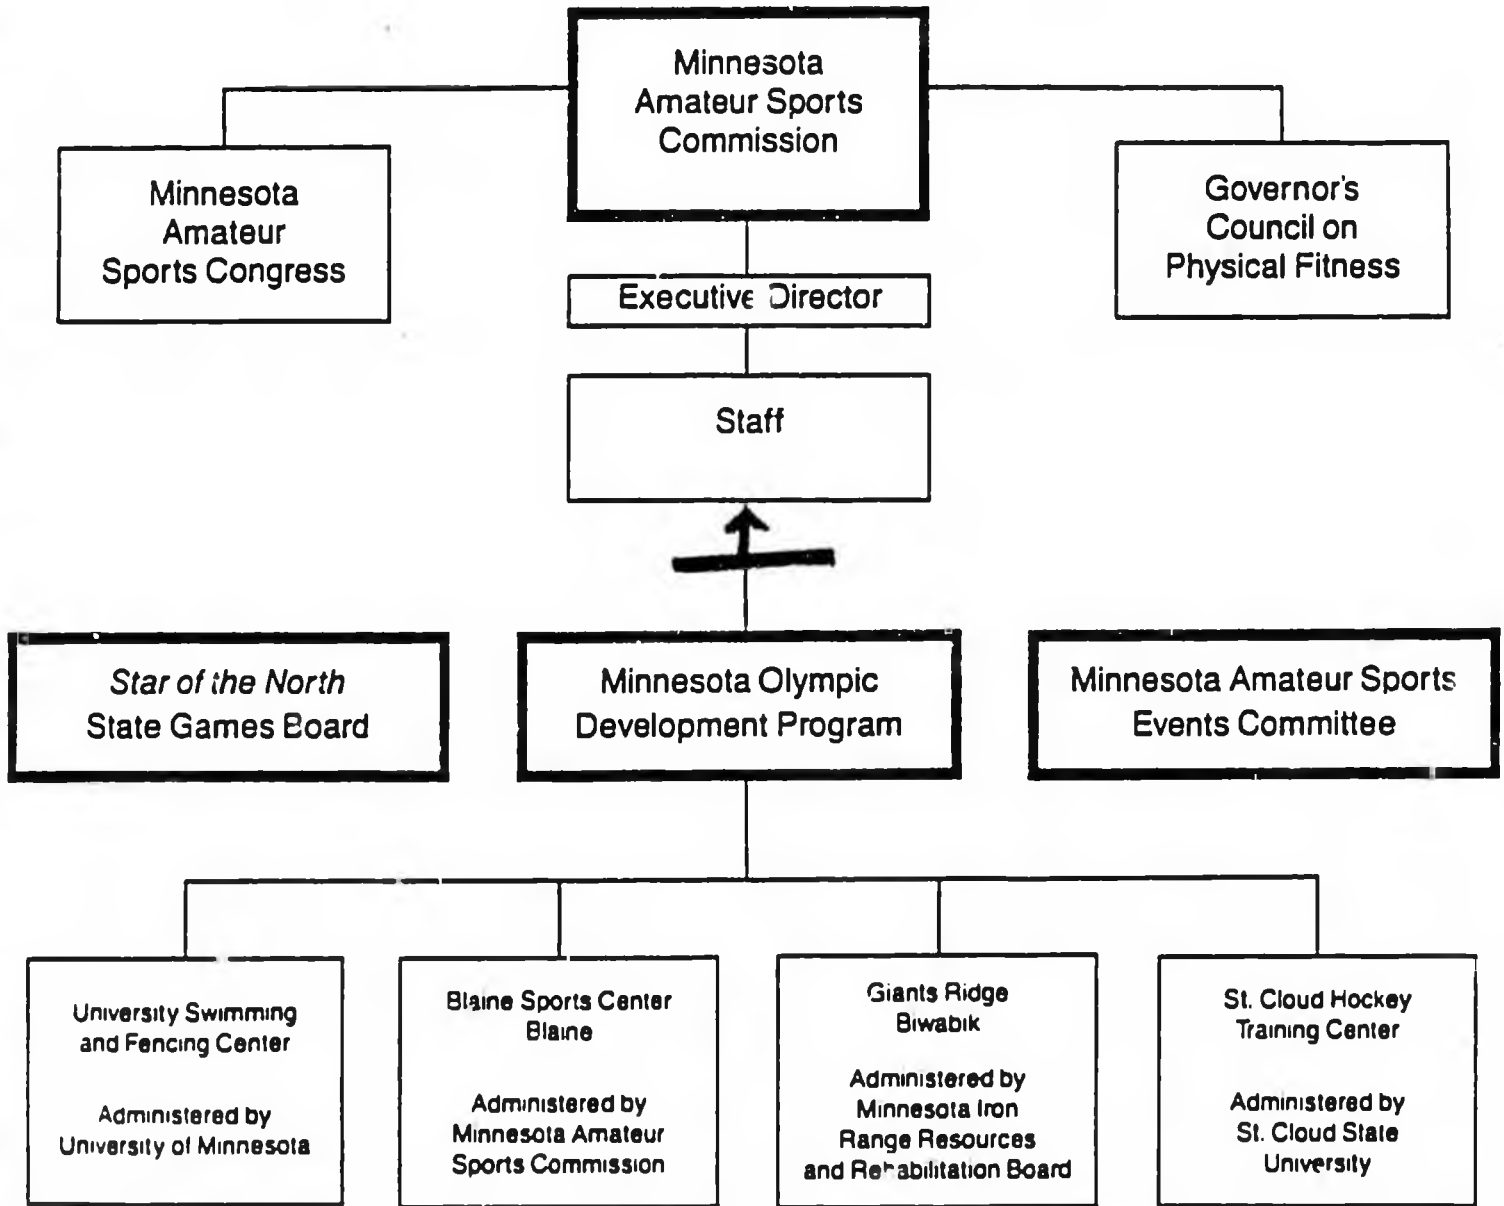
Minnesota Amateur Sports Commission

Minnesota Amateur Sports Congress

Governor's Council on Physical Fitness

Executive Director

Staff

*Star of the North* State Games Board

Minnesota Olympic Development Program

Minnesota Amateur Sports Events Committee

University Swimming and Fencing Center

Administered by University of Minnesota

Blaine Sports Center Blaine

Administered by Minnesota Amateur Sports Commission

Giants Ridge Biwabik

Administered by Minnesota Iron Range Resources and Rehabilitation Board

St. Cloud Hockey Training Center

Administered by St. Cloud State University